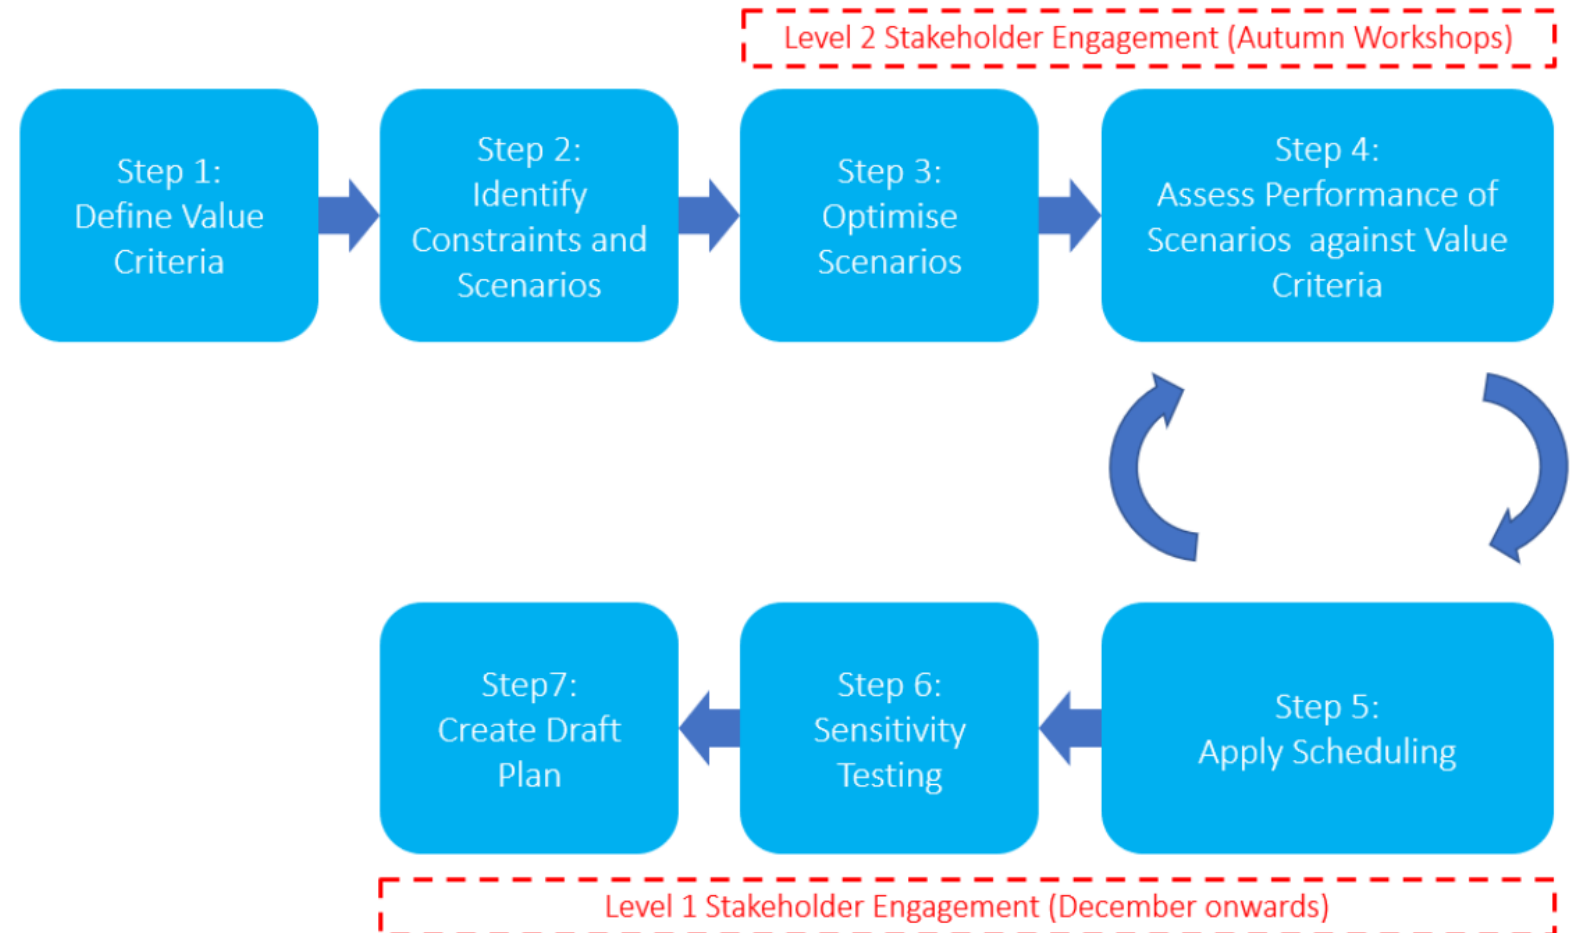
Level 2 Stakeholder Engagement (Autumn Workshops)

Step 1:
Define Value Criteria

Step 2:
Identify Constraints and Scenarios

Step 3:
Optimise Scenarios

Step 4:
Assess Performance of Scenarios against Value Criteria

Step 5:
Apply Scheduling

Step 6:
Sensitivity Testing

Step7:
Create Draft Plan

Level 1 Stakeholder Engagement (December onwards)